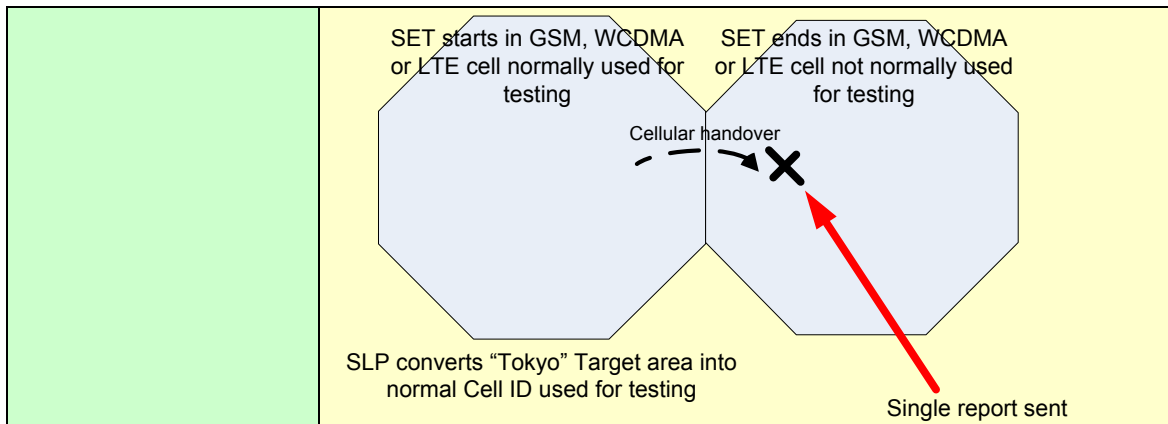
SET starts in GSM, WCDMA or LTE cell normally used for testing

SET ends in GSM, WCDMA or LTE cell not normally used for testing

Cellular handover

SLP converts “Tokyo” Target area into normal Cell ID used for testing

Single report sent